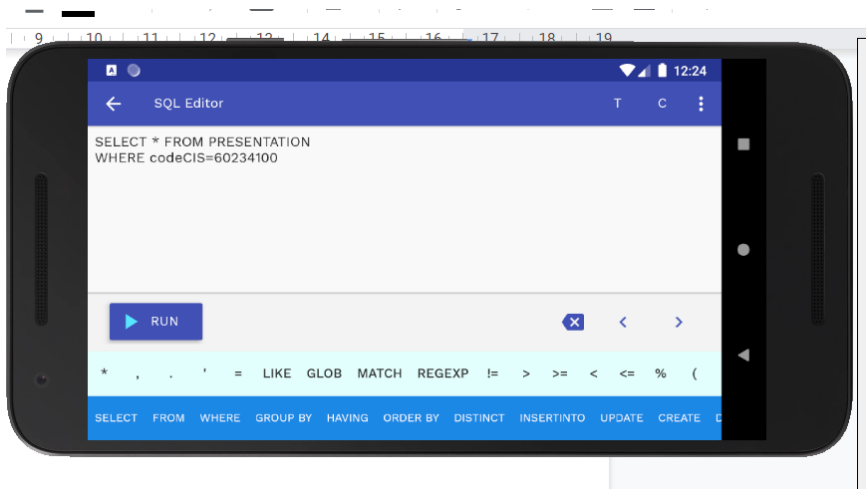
9 10 11 12 13 14 15 16 17 18 19

12:24

SQL Editor T C

SELECT * FROM PRESENTATION
WHERE codeCIS=60234100

RUN

< >

* , . ' = LIKE GLOB MATCH REGEXP != > >= < <= % (

SELECT FROM WHERE GROUP BY HAVING ORDER BY DISTINCT INSERTINTO UPDATE CREATE D